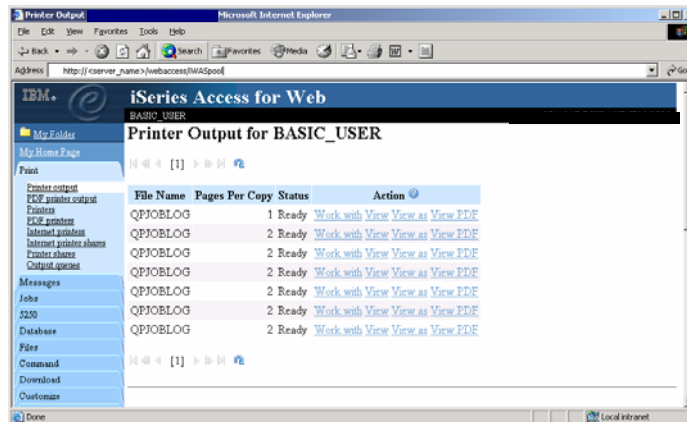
Printer Output    Microsoft Internet Explorer

File Edit View Favorites Tools Help

Back Search Favorites Media

Address http://<server_name>/webaccess/iWASpool Go

IBM.

iSeries Access for Web

BASIC_USER

My Folder

My Home Page

Print

Printer output
PDF printer output
Printers
PDF printers
Internet printers
Internet printer shares
Printer shares
Output queues

Messages

Jobs

5250

Database

Files

Command

Download

Customize

Printer Output for BASIC_USER

[1]

| File Name | Pages Per Copy | Status | Action |
|---|---|---|---|
| QPJOBLOG | 1 | Ready | Work with View View as View PDF |
| QPJOBLOG | 2 | Ready | Work with View View as View PDF |
| QPJOBLOG | 2 | Ready | Work with View View as View PDF |
| QPJOBLOG | 2 | Ready | Work with View View as View PDF |
| QPJOBLOG | 2 | Ready | Work with View View as View PDF |
| QPJOBLOG | 2 | Ready | Work with View View as View PDF |
| QPJOBLOG | 2 | Ready | Work with View View as View PDF |

[1]

Done

Local intranet